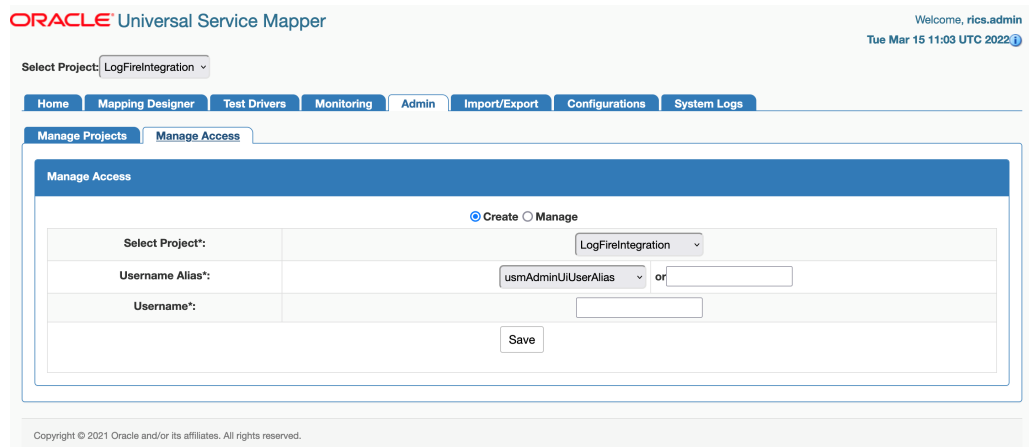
ORACLE Universal Service Mapper

Welcome, rics.admin
Tue Mar 15 11:03 UTC 2022

Select Project: LogFireIntegration

Home | Mapping Designer | Test Drivers | Monitoring | Admin | Import/Export | Configurations | System Logs

Manage Projects | Manage Access

Manage Access

Create Manage

| Select Project*: | LogFireIntegration |
|---|---|
| Username Alias*: | usmAdminUiUserAlias or |
| Username*: | |

Save

Copyright © 2021 Oracle and/or its affiliates. All rights reserved.